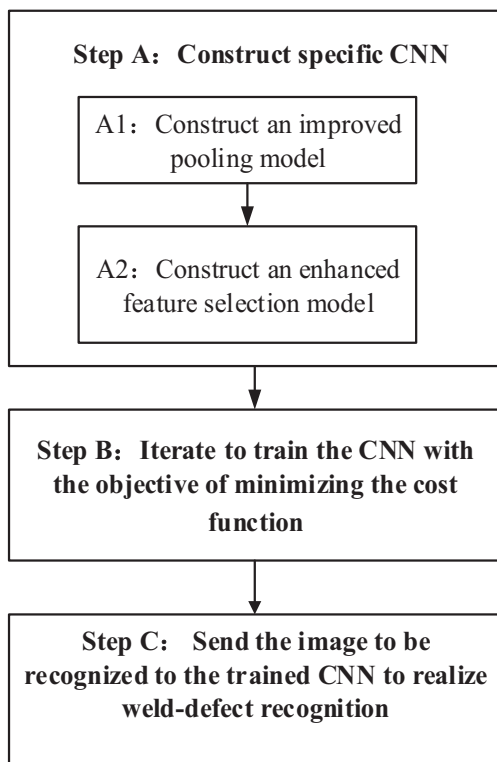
Step A：Construct specific CNN

A1：Construct an improved pooling model

A2：Construct an enhanced feature selection model

Step B：Iterate to train the CNN with the objective of minimizing the cost function

Step C： Send the image to be recognized to the trained CNN to realize weld-defect recognition